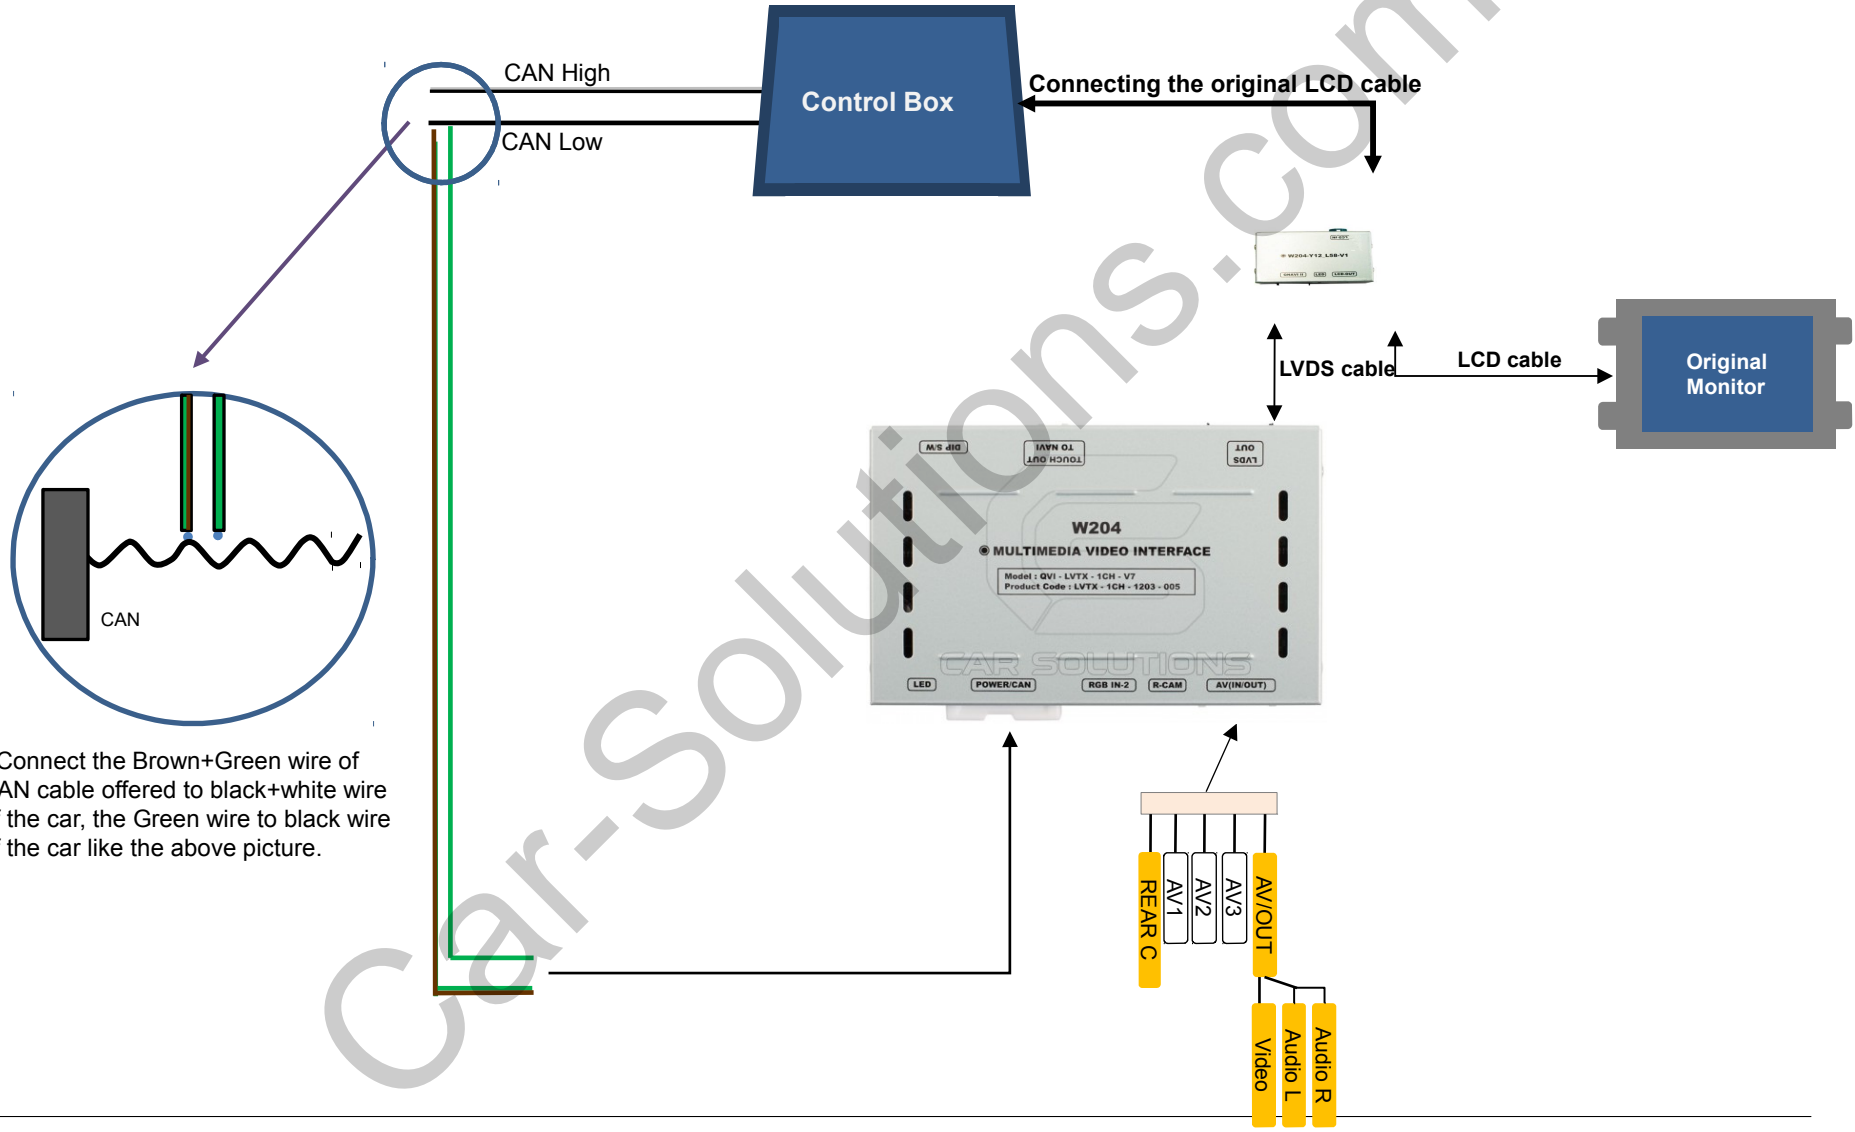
CAN High

CAN Low

Control Box

Connecting the original LCD cable

W204-Y12_LS8-V1

LVDS cable

LCD cable

Original Monitor

DIP S/W

TOUCH OUT TO NAVI

LVDS OUT

W204

MULTIMEDIA VIDEO INTERFACE

Model : QVI - LVTX - 1CH - V7
Product Code : LVTX - 1CH - 1203 - 005

CAR SOLUTIONS

LED

POWER/CAN

RGB IN-2

R-CAM

AV(IN/OUT)

CAN

onnect the Brown+Green wire of AN cable offered to black+white wire the car, the Green wire to black wire the car like the above picture.

REAR C

AV1

AV2

AV3

AV/OUT

Video

Audio L

Audio R

Car-Solutions.com